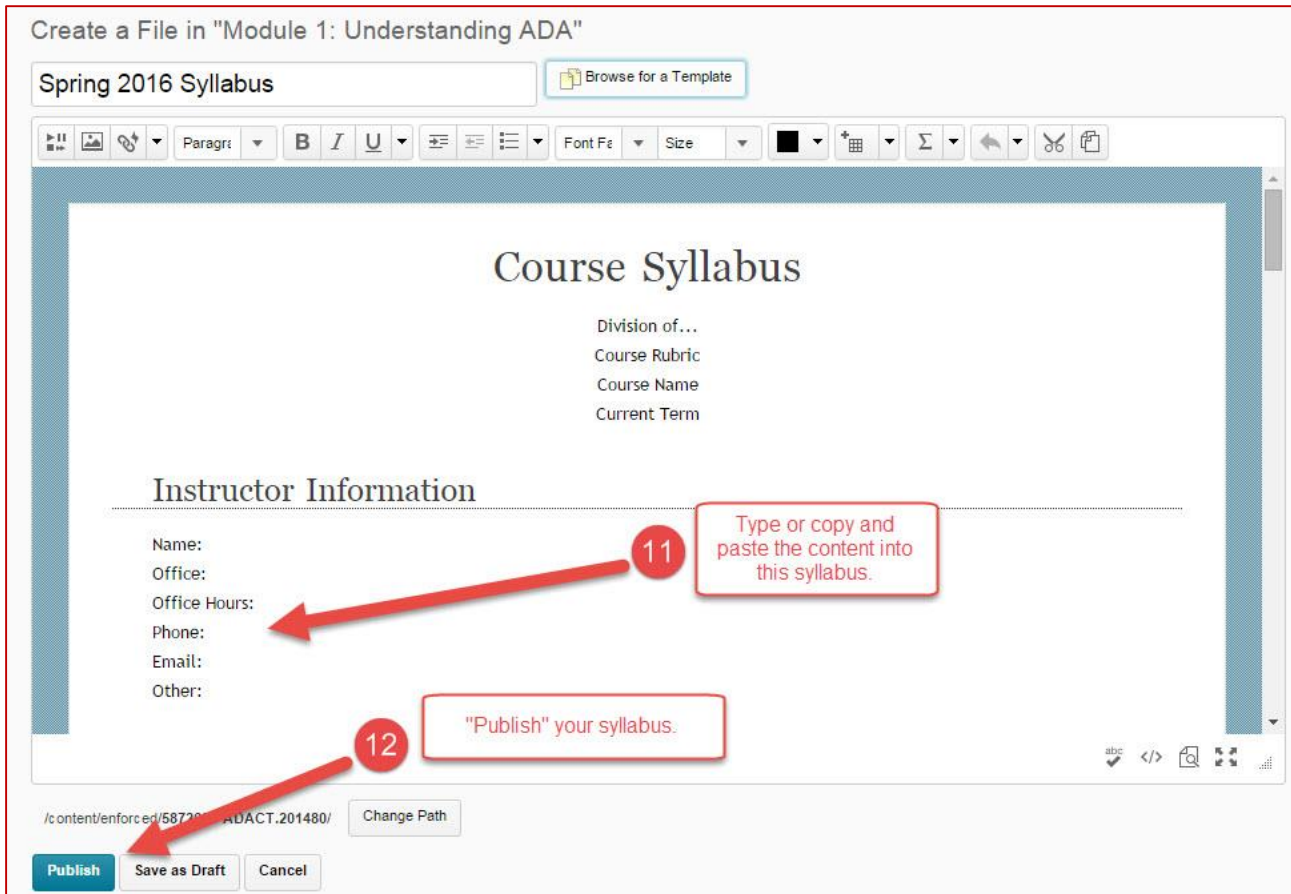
Create a File in "Module 1: Understanding ADA"

Spring 2016 Syllabus

Browse for a Template

Paragra Font Fa Size

Course Syllabus

Division of...

Course Rubric

Course Name

Current Term

Instructor Information

Name:

Office:

Office Hours:

Phone:

Email:

Other:

11

Type or copy and paste the content into this syllabus.

12

"Publish" your syllabus.

/content/enforced/5872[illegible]ADACT.201480/

Change Path

Publish

Save as Draft

Cancel